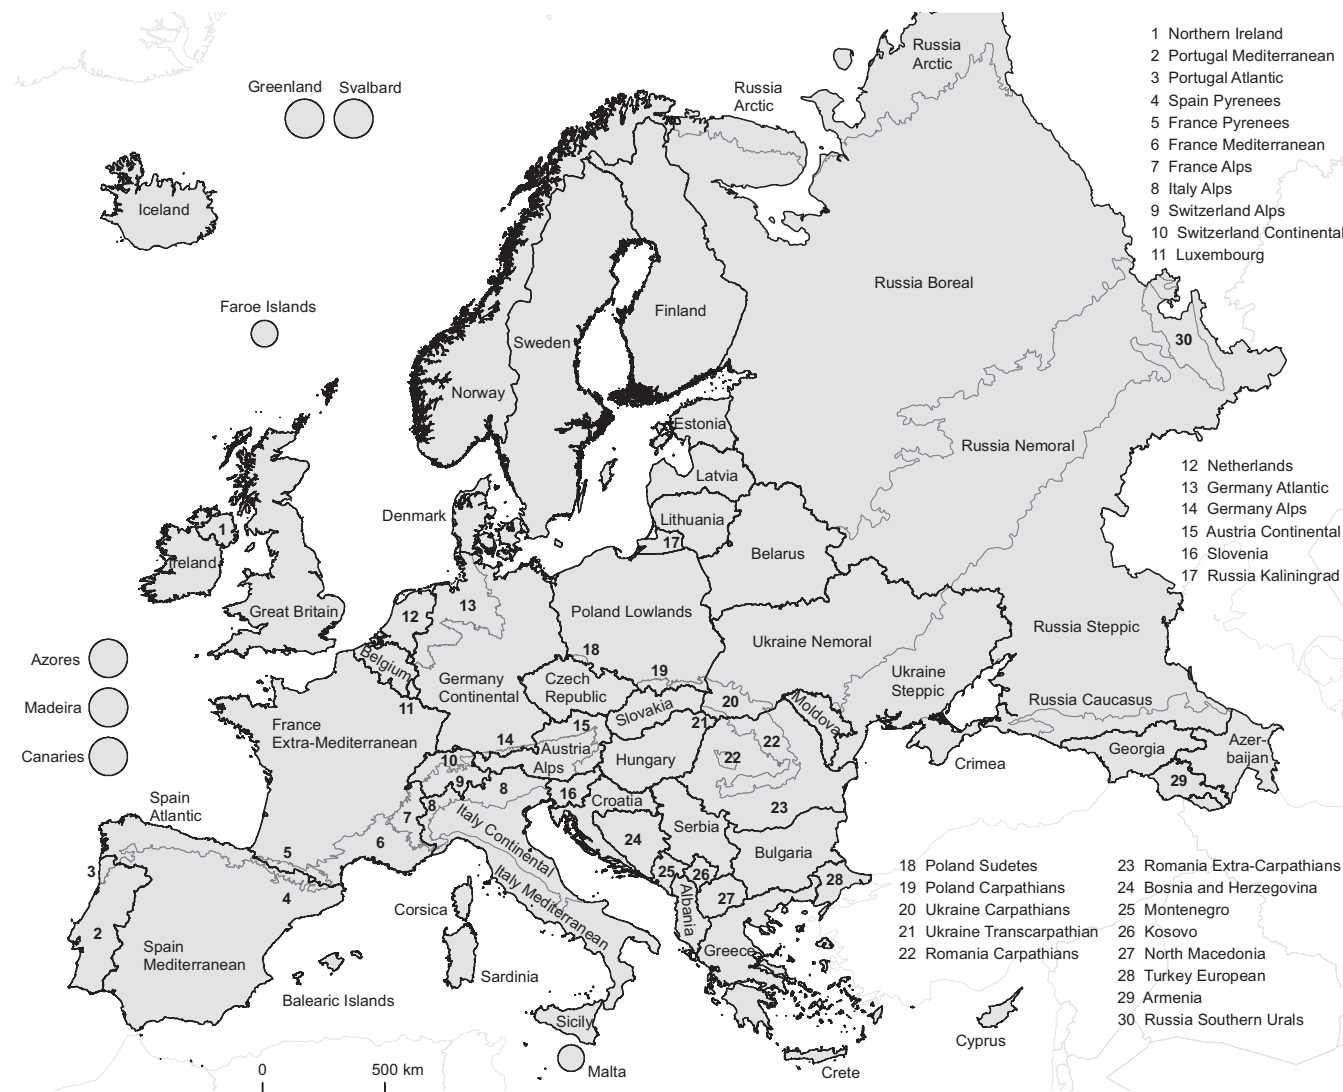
1 Northern Ireland
2 Portugal Mediterranean
3 Portugal Atlantic
4 Spain Pyrenees
5 France Pyrenees
6 France Mediterranean
7 France Alps
8 Italy Alps
9 Switzerland Alps
10 Switzerland Continental
11 Luxembourg

12 Netherlands
13 Germany Atlantic
14 Germany Alps
15 Austria Continental
16 Slovenia
17 Russia Kaliningrad

18 Poland Sudetes
19 Poland Carpathians
20 Ukraine Carpathians
21 Ukraine Transcarpathian
22 Romania Carpathians

23 Romania Extra-Carpathians
24 Bosnia and Herzegovina
25 Montenegro
26 Kosovo
27 North Macedonia
28 Turkey European
29 Armenia
30 Russia Southern Urals

Greenland
Svalbard
Iceland
Faroe Islands
Russia Arctic
Russia Arctic
Russia Boreal
Finland
Sweden
Norway
Estonia
Latvia
Lithuania
Russia Nemoral
Denmark
Ireland
Great Britain
Belarus
Poland Lowlands
Ukraine Nemoral
Russia Steppic
Azores
Madeira
Canaries
Belgium
Germany Continental
Czech Republic
Slovakia
Ukraine Steppic
Moldova
Russia Caucasus
France Extra-Mediterranean
Austria Alps
Hungary
Crimea
Georgia
Azer-baijan
Spain Atlantic
Croatia
Serbia
Italy Continental
Bulgaria
Italy Mediterranean
Albania
Corsica
Spain Mediterranean
Sardinia
Greece
Balearic Islands
Sicily
Malta
Cyprus
Crete
0
500 km